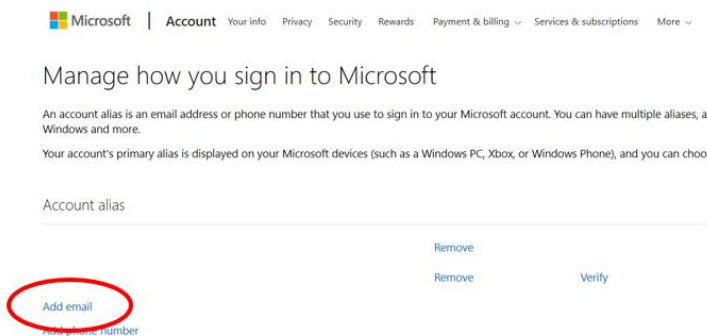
Microsoft | Account Your info Privacy Security Rewards Payment & billing ⌄ Services & subscriptions More ⌄

Manage how you sign in to Microsoft

An account alias is an email address or phone number that you use to sign in to your Microsoft account. You can have multiple aliases, a Windows and more.

Your account's primary alias is displayed on your Microsoft devices (such as a Windows PC, Xbox, or Windows Phone), and you can choo

Account alias

Remove

Remove Verify

Add email

Add phone number